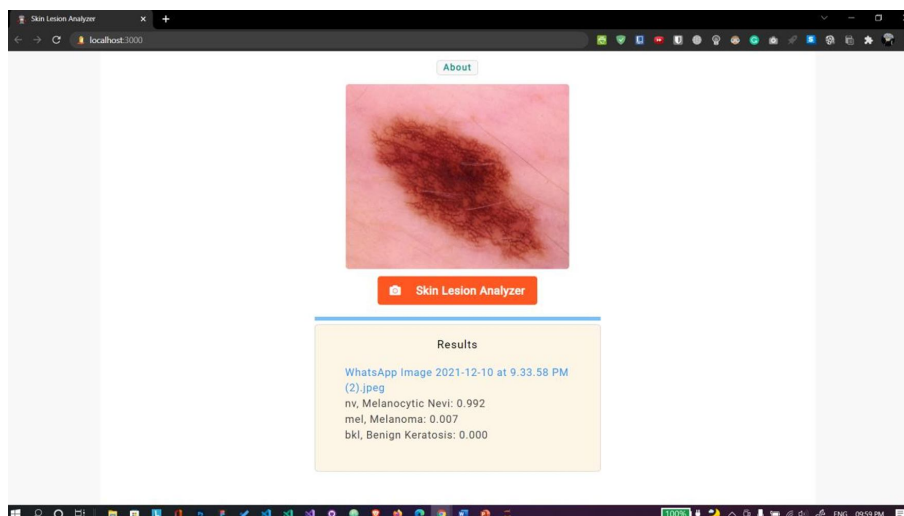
Skin Lesion Analyzer

localhost:3000

About

Skin Lesion Analyzer

Results

WhatsApp Image 2021-12-10 at 9.33.58 PM (2).jpeg
nv, Melanocytic Nevi: 0.992
mel, Melanoma: 0.007
bkl, Benign Keratosis: 0.000

100%

ENG 09:59 PM